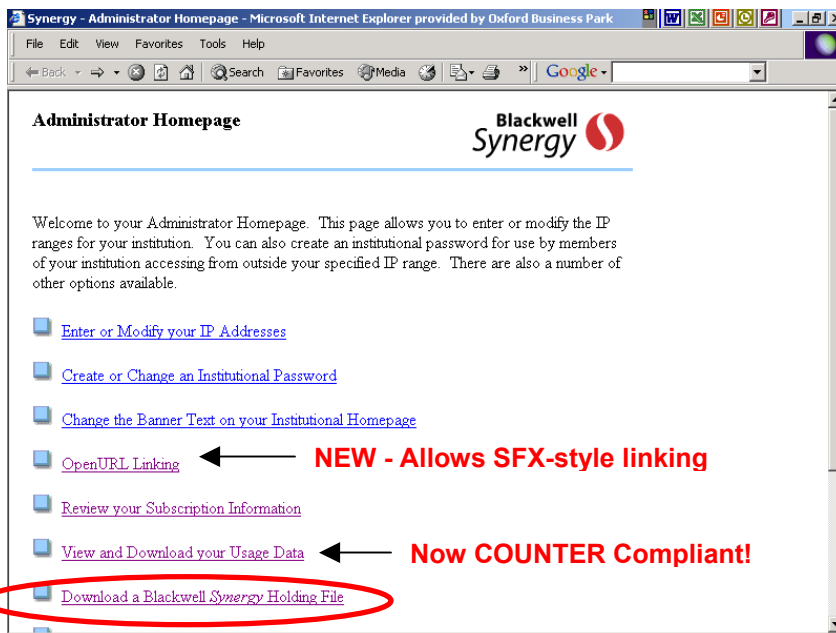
Synergy - Administrator Homepage - Microsoft Internet Explorer provided by Oxford Business Park

File Edit View Favorites Tools Help

Back Search Favorites Media Google

Administrator Homepage

Blackwell Synergy

Welcome to your Administrator Homepage. This page allows you to enter or modify the IP ranges for your institution. You can also create an institutional password for use by members of your institution accessing from outside your specified IP range. There are also a number of other options available.

Enter or Modify your IP Addresses

Create or Change an Institutional Password

Change the Banner Text on your Institutional Homepage

OpenURL Linking

NEW - Allows SFX-style linking

Review your Subscription Information

View and Download your Usage Data

Now COUNTER Compliant!

Download a Blackwell Synergy Holding File